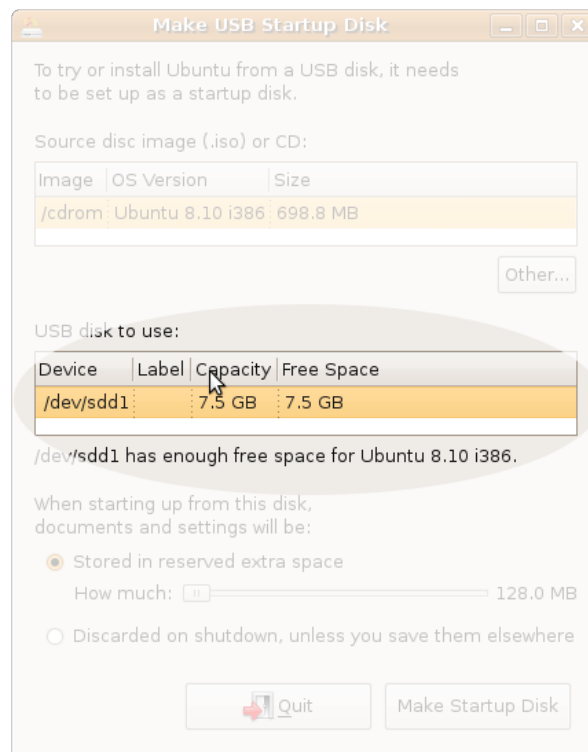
Make USB Startup Disk

To try or install Ubuntu from a USB disk, it needs to be set up as a startup disk.

Source disc image (.iso) or CD:

| Image | OS Version | Size |
|---|---|---|
| /cdrom | Ubuntu 8.10 i386 | 698.8 MB |

Other...

USB disk to use:

| Device | Label | Capacity | Free Space |
|---|---|---|---|
| /dev/sdd1 | | 7.5 GB | 7.5 GB |

/dev/sdd1 has enough free space for Ubuntu 8.10 i386.

When starting up from this disk, documents and settings will be:

Stored in reserved extra space

How much: 128.0 MB

Discarded on shutdown, unless you save them elsewhere

Quit

Make Startup Disk